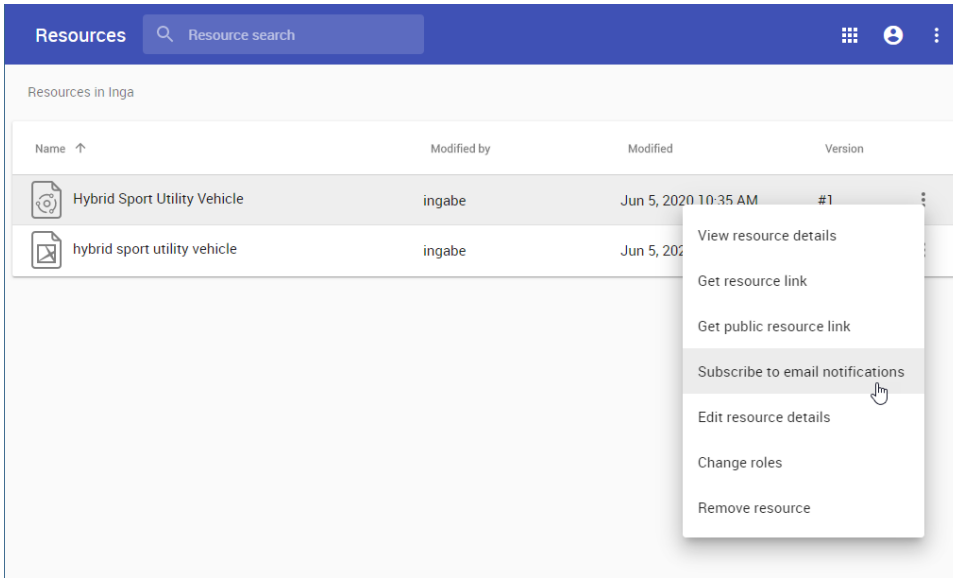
Resources

Resource search

Resources in Inga

| Name ↑ | Modified by | Modified | Version |
|---|---|---|---|
| Hybrid Sport Utility Vehicle | ingabe | Jun 5, 2020 10:35 AM | #1 |
| hybrid sport utility vehicle | ingabe | Jun 5, 202 | |

View resource details

Get resource link

Get public resource link

Subscribe to email notifications

Edit resource details

Change roles

Remove resource